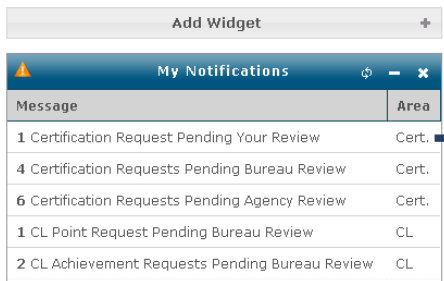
Add Widget +

My Notifications

| Message | Area |
|---|---|
| 1 Certification Request Pending Your Review | Cert. |
| 4 Certification Requests Pending Bureau Review | Cert. |
| 6 Certification Requests Pending Agency Review | Cert. |
| 1 CL Point Request Pending Bureau Review | CL |
| 2 CL Achievement Requests Pending Bureau Review | CL |